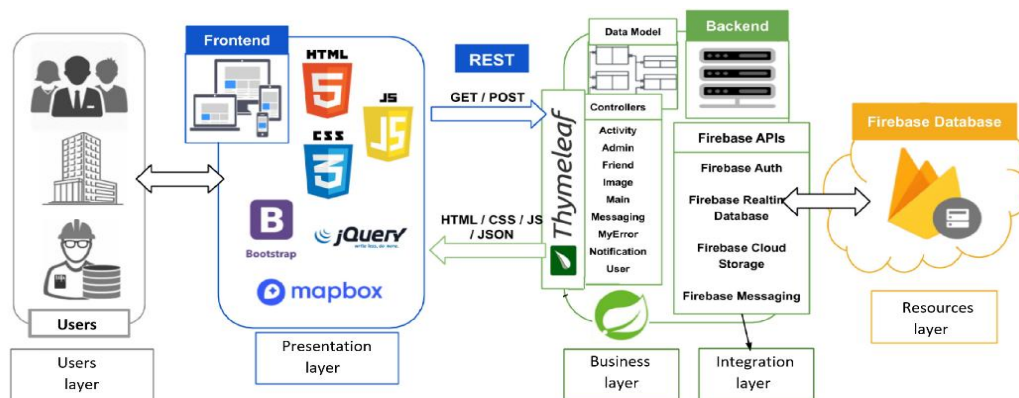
Users

Users layer

Frontend

HTML

CSS

JS

Bootstrap

jQuery write less, do more.

mapbox

Presentation layer

REST

GET / POST

HTML / CSS / JS / JSON

Thymeleaf

Data Model

Backend

Controllers

Activity
Admin
Friend
Image
Main
Messaging
MyError
Notification
User

Firebase APIs

Firebase Auth

Firebase Realtin Database

Firebase Cloud Storage

Firebase Messaging

Business layer

Integration layer

Firebase Database

Resources layer